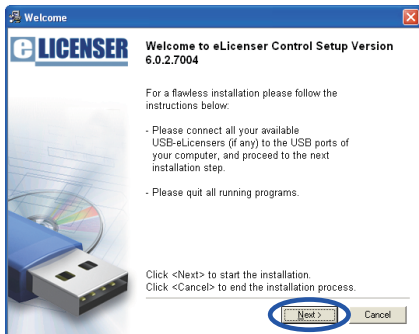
Welcome

eLICENSER

Welcome to eLicenser Control Setup Version 6.0.2.7004

For a flawless installation please follow the instructions below:

- Please connect all your available USB-eLicensers (if any) to the USB ports of your computer, and proceed to the next installation step.

- Please quit all running programs.

Click <Next> to start the installation.
Click <Cancel> to end the installation process.

Next >

Cancel